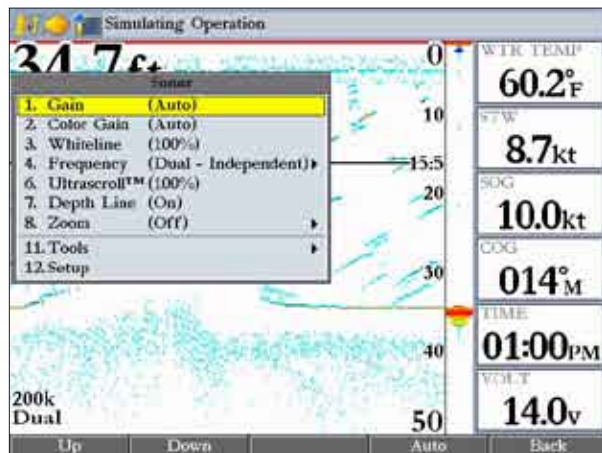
Simulating Operation

34.7ft

Sonar

1. Gain (Auto)
2. Color Gain (Auto)
3. Whiteline (100%)
4. Frequency (Dual - Independent)
6. Ultrascroll™ (100%)
7. Depth Line (On)
8. Zoom (Off)
11. Tools
12. Setup

0
10
15.5
20
30
40
50

200k
Dual

WTR TEMP
60.2°F

STW
8.7kt

SOG
10.0kt

COG
014°M

TIME
01:00PM

VOLT
14.0v

Up | Down | | Auto | Back